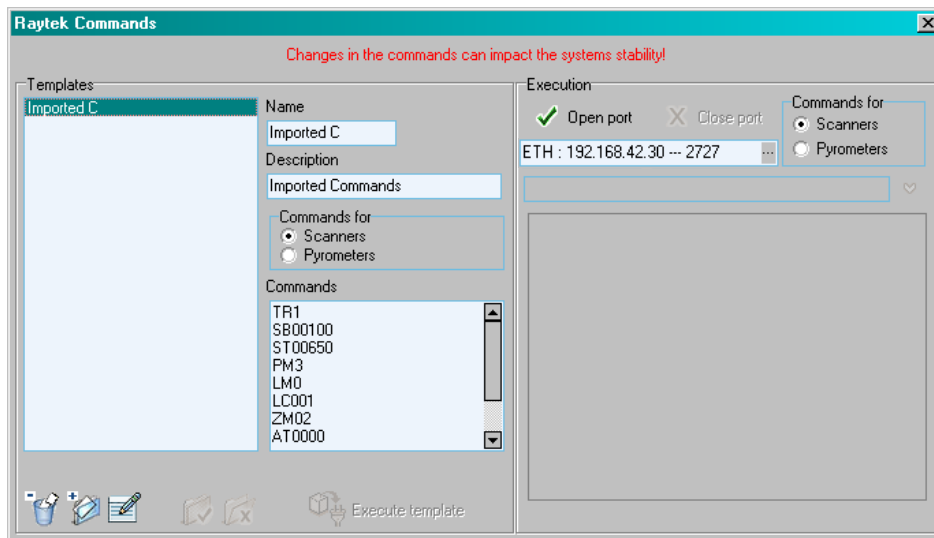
Raytek Commands

Changes in the commands can impact the systems stability!

Templates

Imported C

Name

Imported C

Description

Imported Commands

Commands for

Scanners

Pyrometers

Commands

TR1
SB00100
ST00650
PM3
LM0
LC001
ZM02
AT0000

Execute template

Execution

Open port

Close port

ETH : 192.168.42.30 --- 2727

Commands for

Scanners

Pyrometers